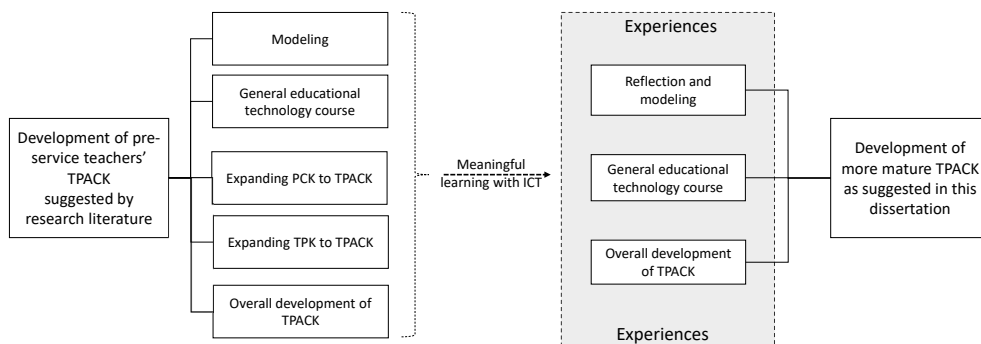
Development of pre-service teachers' TPACK suggested by research literature

Modeling

General educational technology course

Expanding PCK to TPACK

Expanding TPK to TPACK

Overall development of TPACK

Meaningful learning with ICT

Experiences

Reflection and modeling

General educational technology course

Overall development of TPACK

Experiences

Development of more mature TPACK as suggested in this dissertation